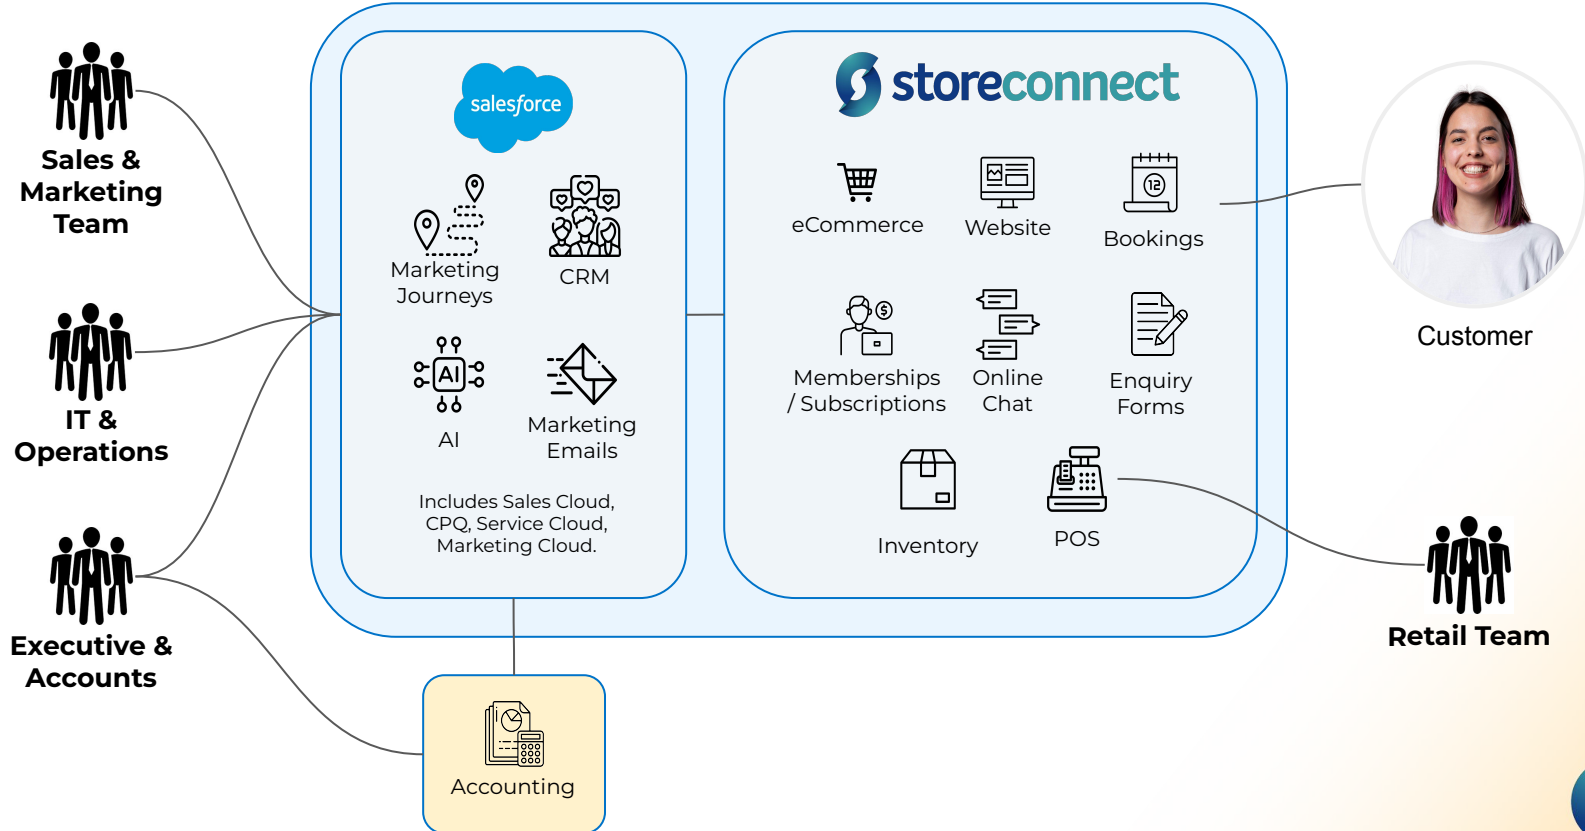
Sales & Marketing Team

IT & Operations

Executive & Accounts

salesforce

Marketing Journeys

CRM

AI

AI

Marketing Emails

Includes Sales Cloud, CPQ, Service Cloud, Marketing Cloud.

storeconnect

eCommerce

Website

12

Bookings

$

Memberships / Subscriptions

Online Chat

Enquiry Forms

Inventory

POS

Customer

Retail Team

Accounting